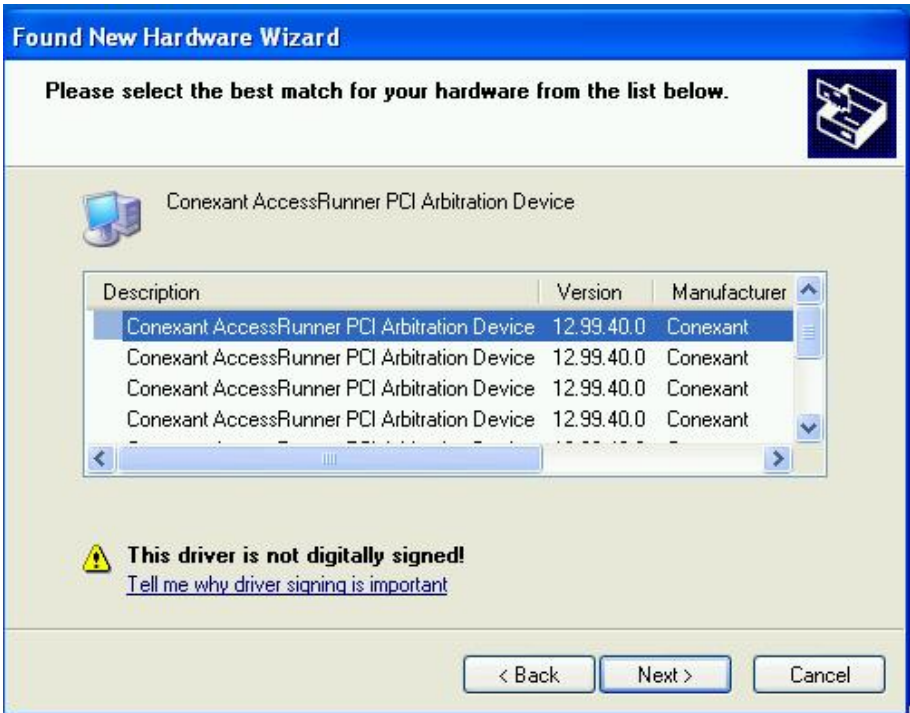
Found New Hardware Wizard

Please select the best match for your hardware from the list below.

Conexant AccessRunner PCI Arbitration Device

| Description | Version | Manufacturer |
|---|---|---|
| Conexant AccessRunner PCI Arbitration Device | 12.99.40.0 | Conexant |
| Conexant AccessRunner PCI Arbitration Device | 12.99.40.0 | Conexant |
| Conexant AccessRunner PCI Arbitration Device | 12.99.40.0 | Conexant |
| Conexant AccessRunner PCI Arbitration Device | 12.99.40.0 | Conexant |
| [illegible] | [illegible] | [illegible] |

This driver is not digitally signed!
Tell me why driver signing is important

< Back Next > Cancel